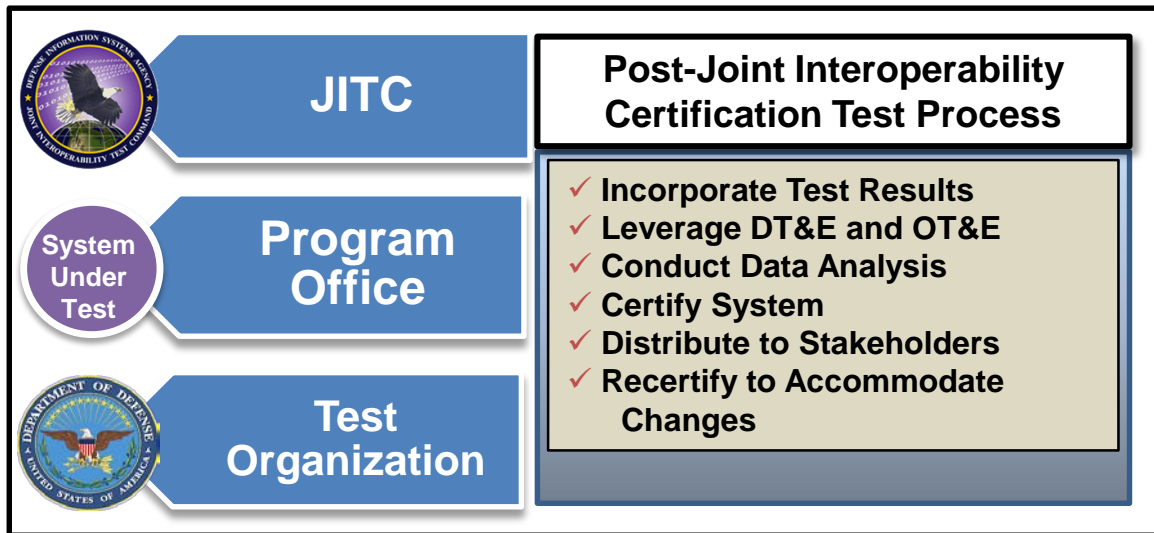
DEFENSE INFORMATION SYSTEMS AGENCY
JOINT INTEROPERABILITY TEST COMMAND

JITC

System Under Test

Program Office

DEPARTMENT OF DEFENSE
UNITED STATES OF AMERICA

Test Organization

Post-Joint Interoperability Certification Test Process

✓ Incorporate Test Results
✓ Leverage DT&E and OT&E
✓ Conduct Data Analysis
✓ Certify System
✓ Distribute to Stakeholders
✓ Recertify to Accommodate Changes